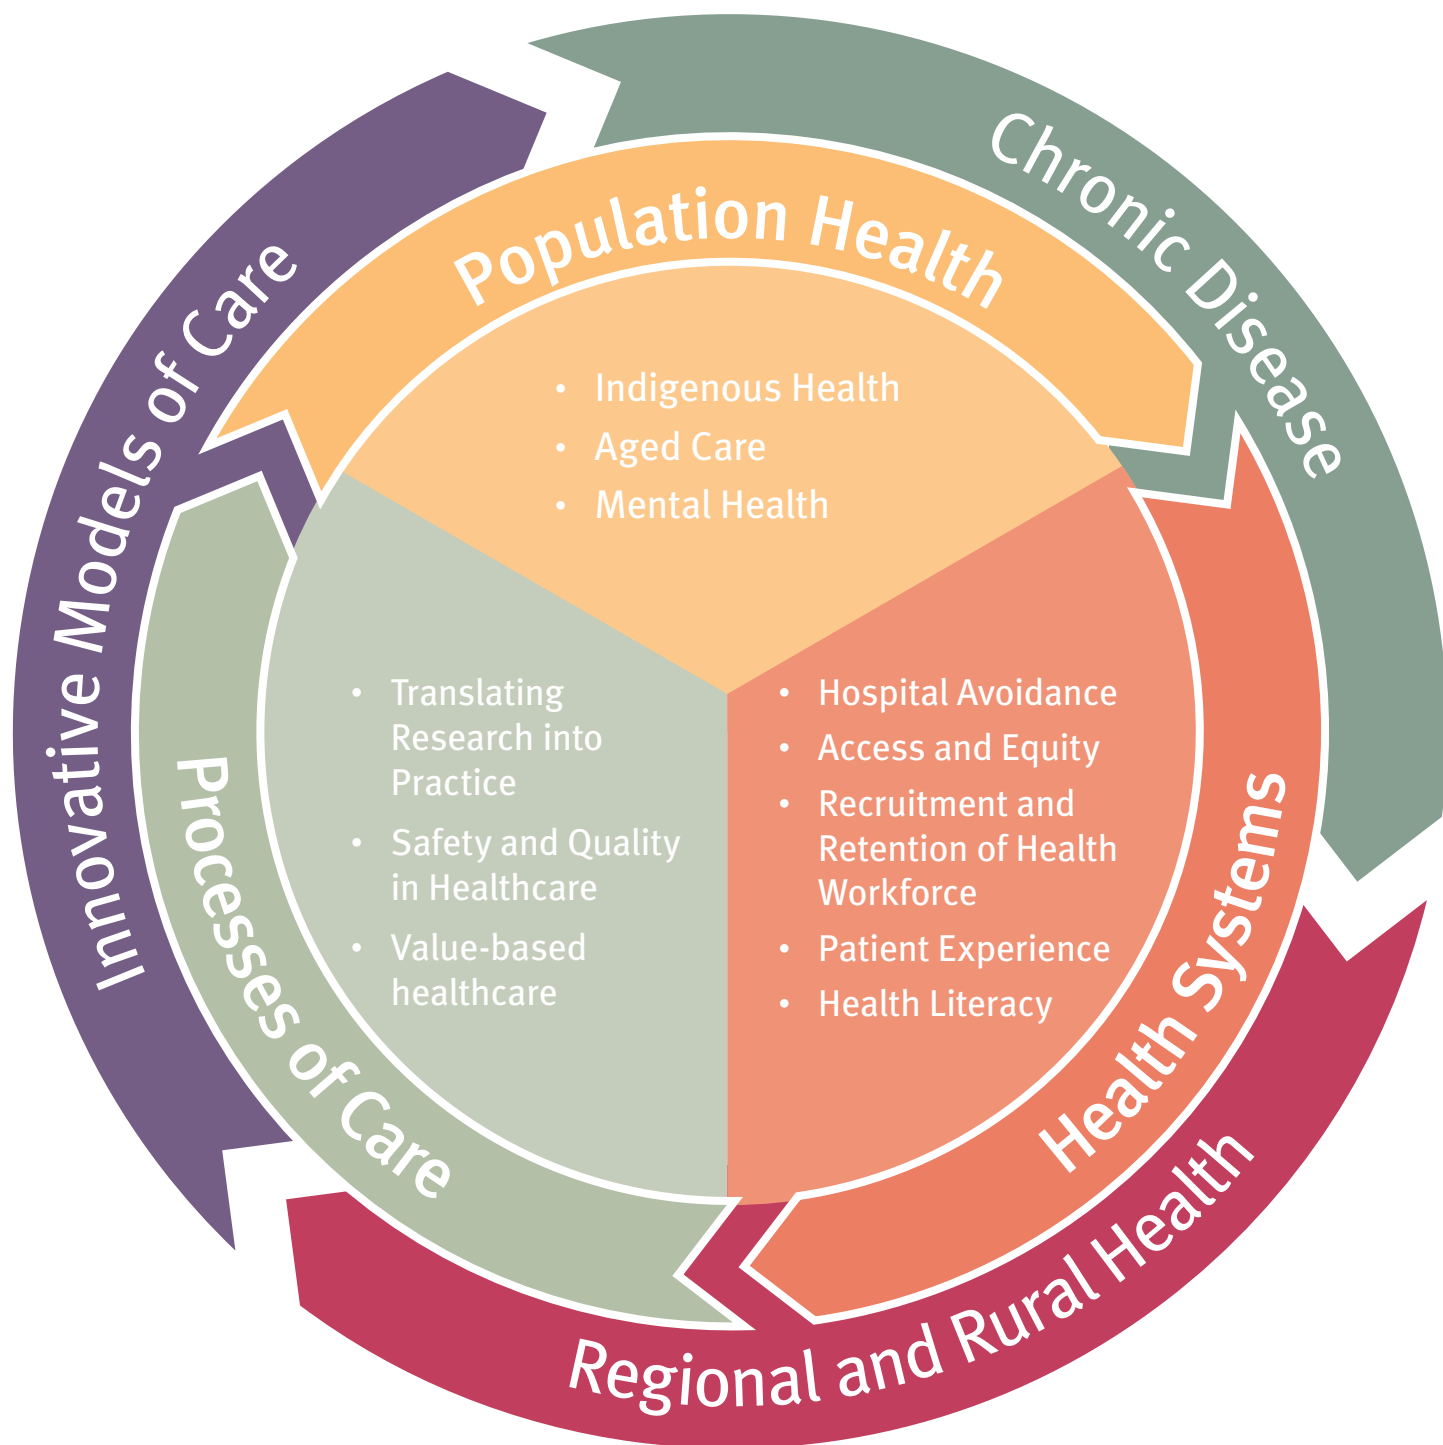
Chronic Disease

Innovative Models of Care

Population Health

• Indigenous Health
• Aged Care
• Mental Health

Processes of Care

• Translating Research into Practice
• Safety and Quality in Healthcare
• Value-based healthcare

Health Systems

• Hospital Avoidance
• Access and Equity
• Recruitment and Retention of Health Workforce
• Patient Experience
• Health Literacy

Regional and Rural Health